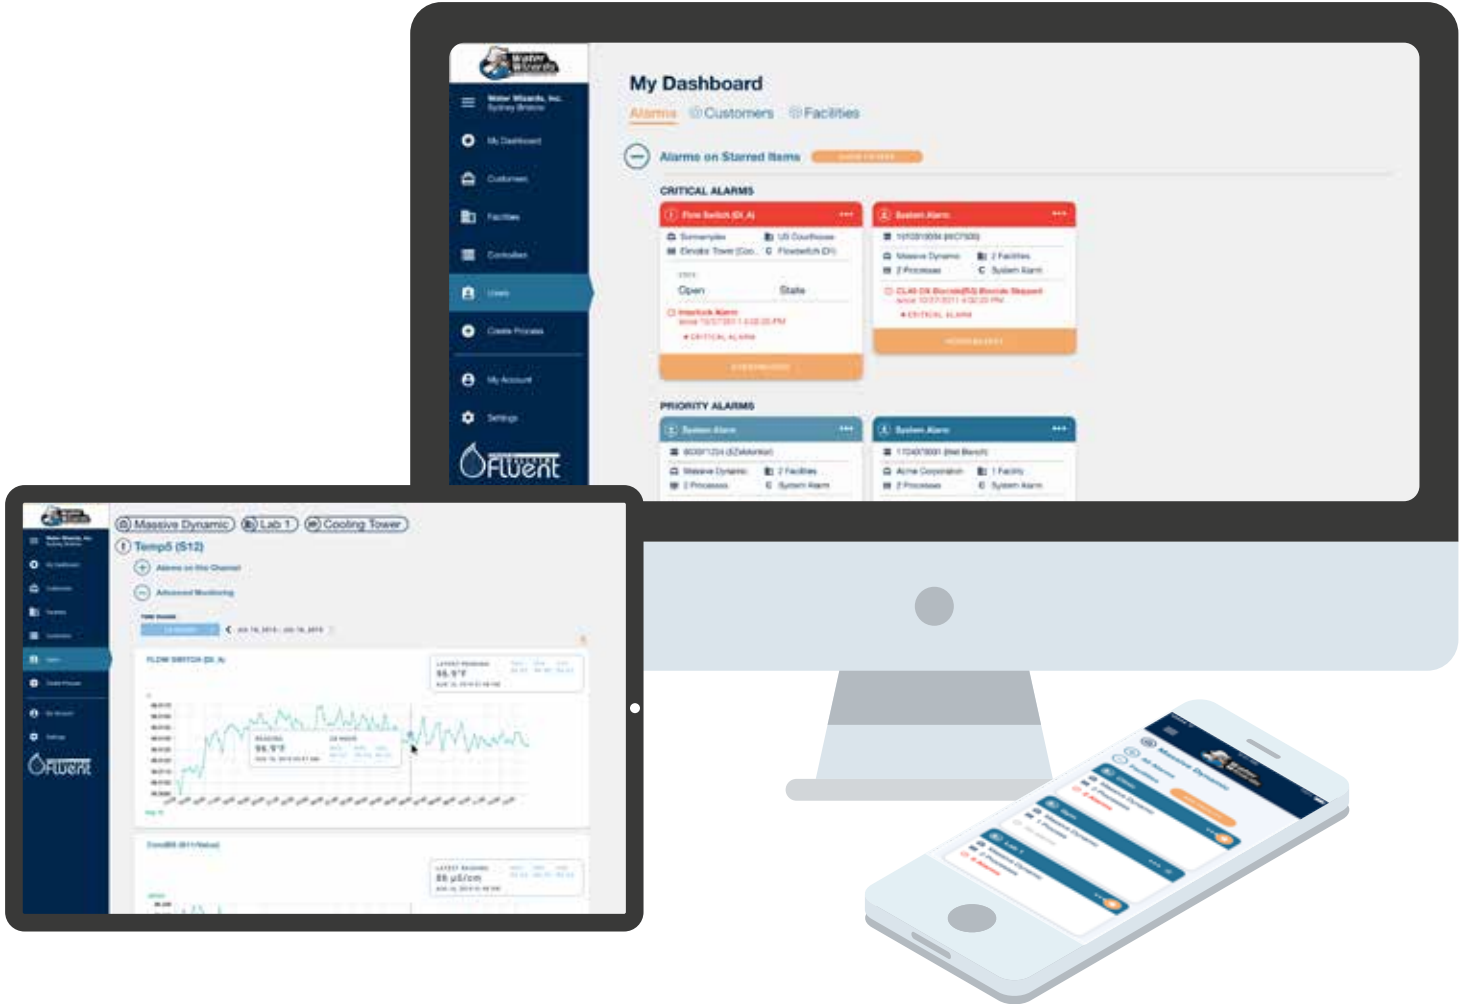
Water Wizards

Water Wizards, Inc.
Sydney Bristow

My Dashboard

Customers

Facilities

Controllers

Users

Create Process

My Account

Settings

Fluent

My Dashboard

Alarms Customers Facilities

Alarms on Starred Items

CRITICAL ALARMS

Flow Switch (DI_A)

Somerples US Courthouse

Elevator Tower (Con... Flowswitch (DI)

Open State

Interlock Alarm

CRITICAL ALARM

System Alarm

Massive Dynamic 2 Facilities

2 Processes System Alarm

CRITICAL ALARM

PRIORITY ALARMS

System Alarm

Massive Dynamic 2 Facilities

2 Processes System Alarm

System Alarm

Acme Corporation 1 Facility

2 Processes System Alarm

Massive Dynamic Lab 1 Cooling Tower

Temp5 (S12)

Alarms on this Channel

Advanced Monitoring

FLOW SWITCH (DI_A)

95.5°F

95.5°F

Cond85 (611/Value)

88 µS/cm

Fluent

Massive Dynamic